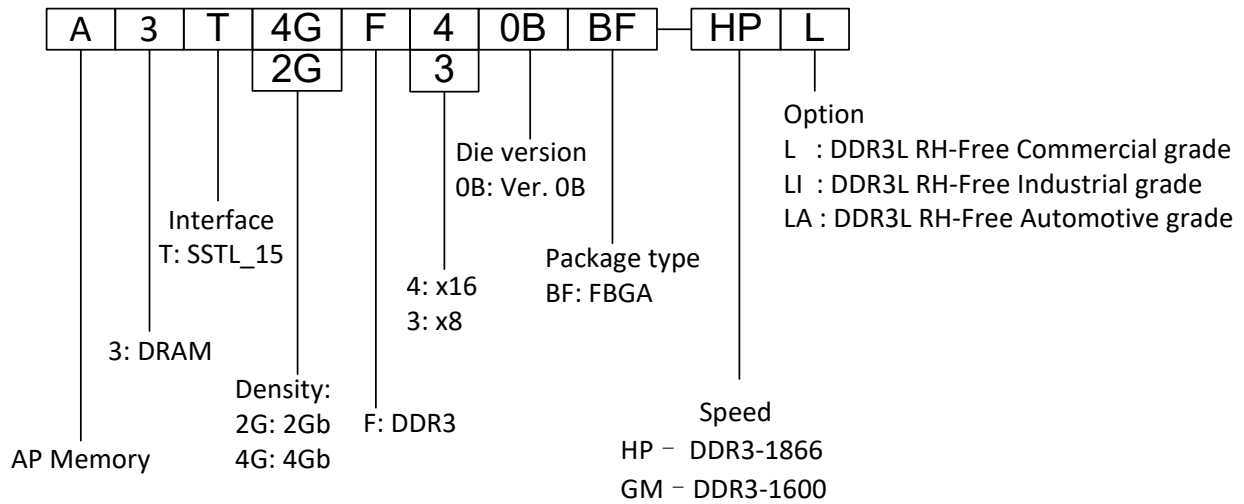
| A | 3 | T | 4G | F | 4 | 0B | BF | – | HP | L |
|---|---|---|---|---|---|---|---|---|---|---|
| | | | 2G | | 3 | | | | | |

Option
L : DDR3L RH-Free Commercial grade
LI : DDR3L RH-Free Industrial grade
LA : DDR3L RH-Free Automotive grade

Die version
0B: Ver. 0B

Interface
T: SSTL_15

Package type
BF: FBGA

4: x16
3: x8

3: DRAM

Density:
2G: 2Gb
4G: 4Gb

F: DDR3

Speed
HP – DDR3-1866
GM – DDR3-1600

AP Memory